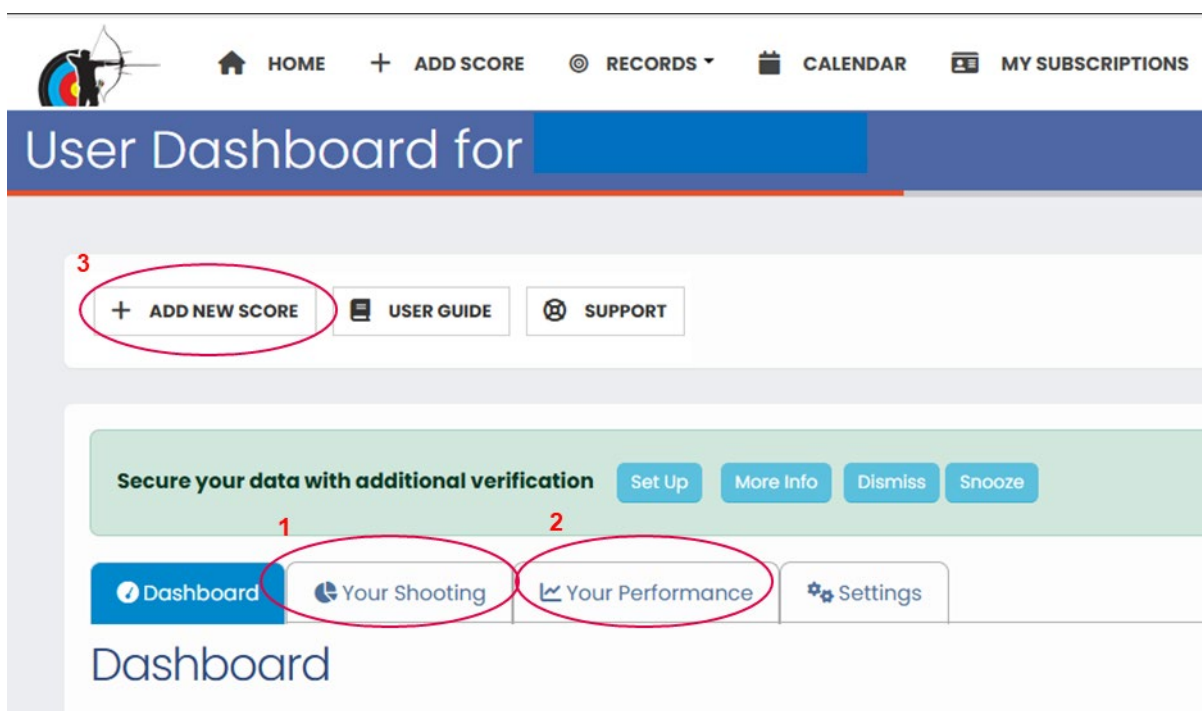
HOME + ADD SCORE RECORDS CALENDAR MY SUBSCRIPTIONS

User Dashboard for

3

+ ADD NEW SCORE USER GUIDE SUPPORT

Secure your data with additional verification Set Up More Info Dismiss Snooze

1 2

Dashboard Your Shooting Your Performance Settings

Dashboard